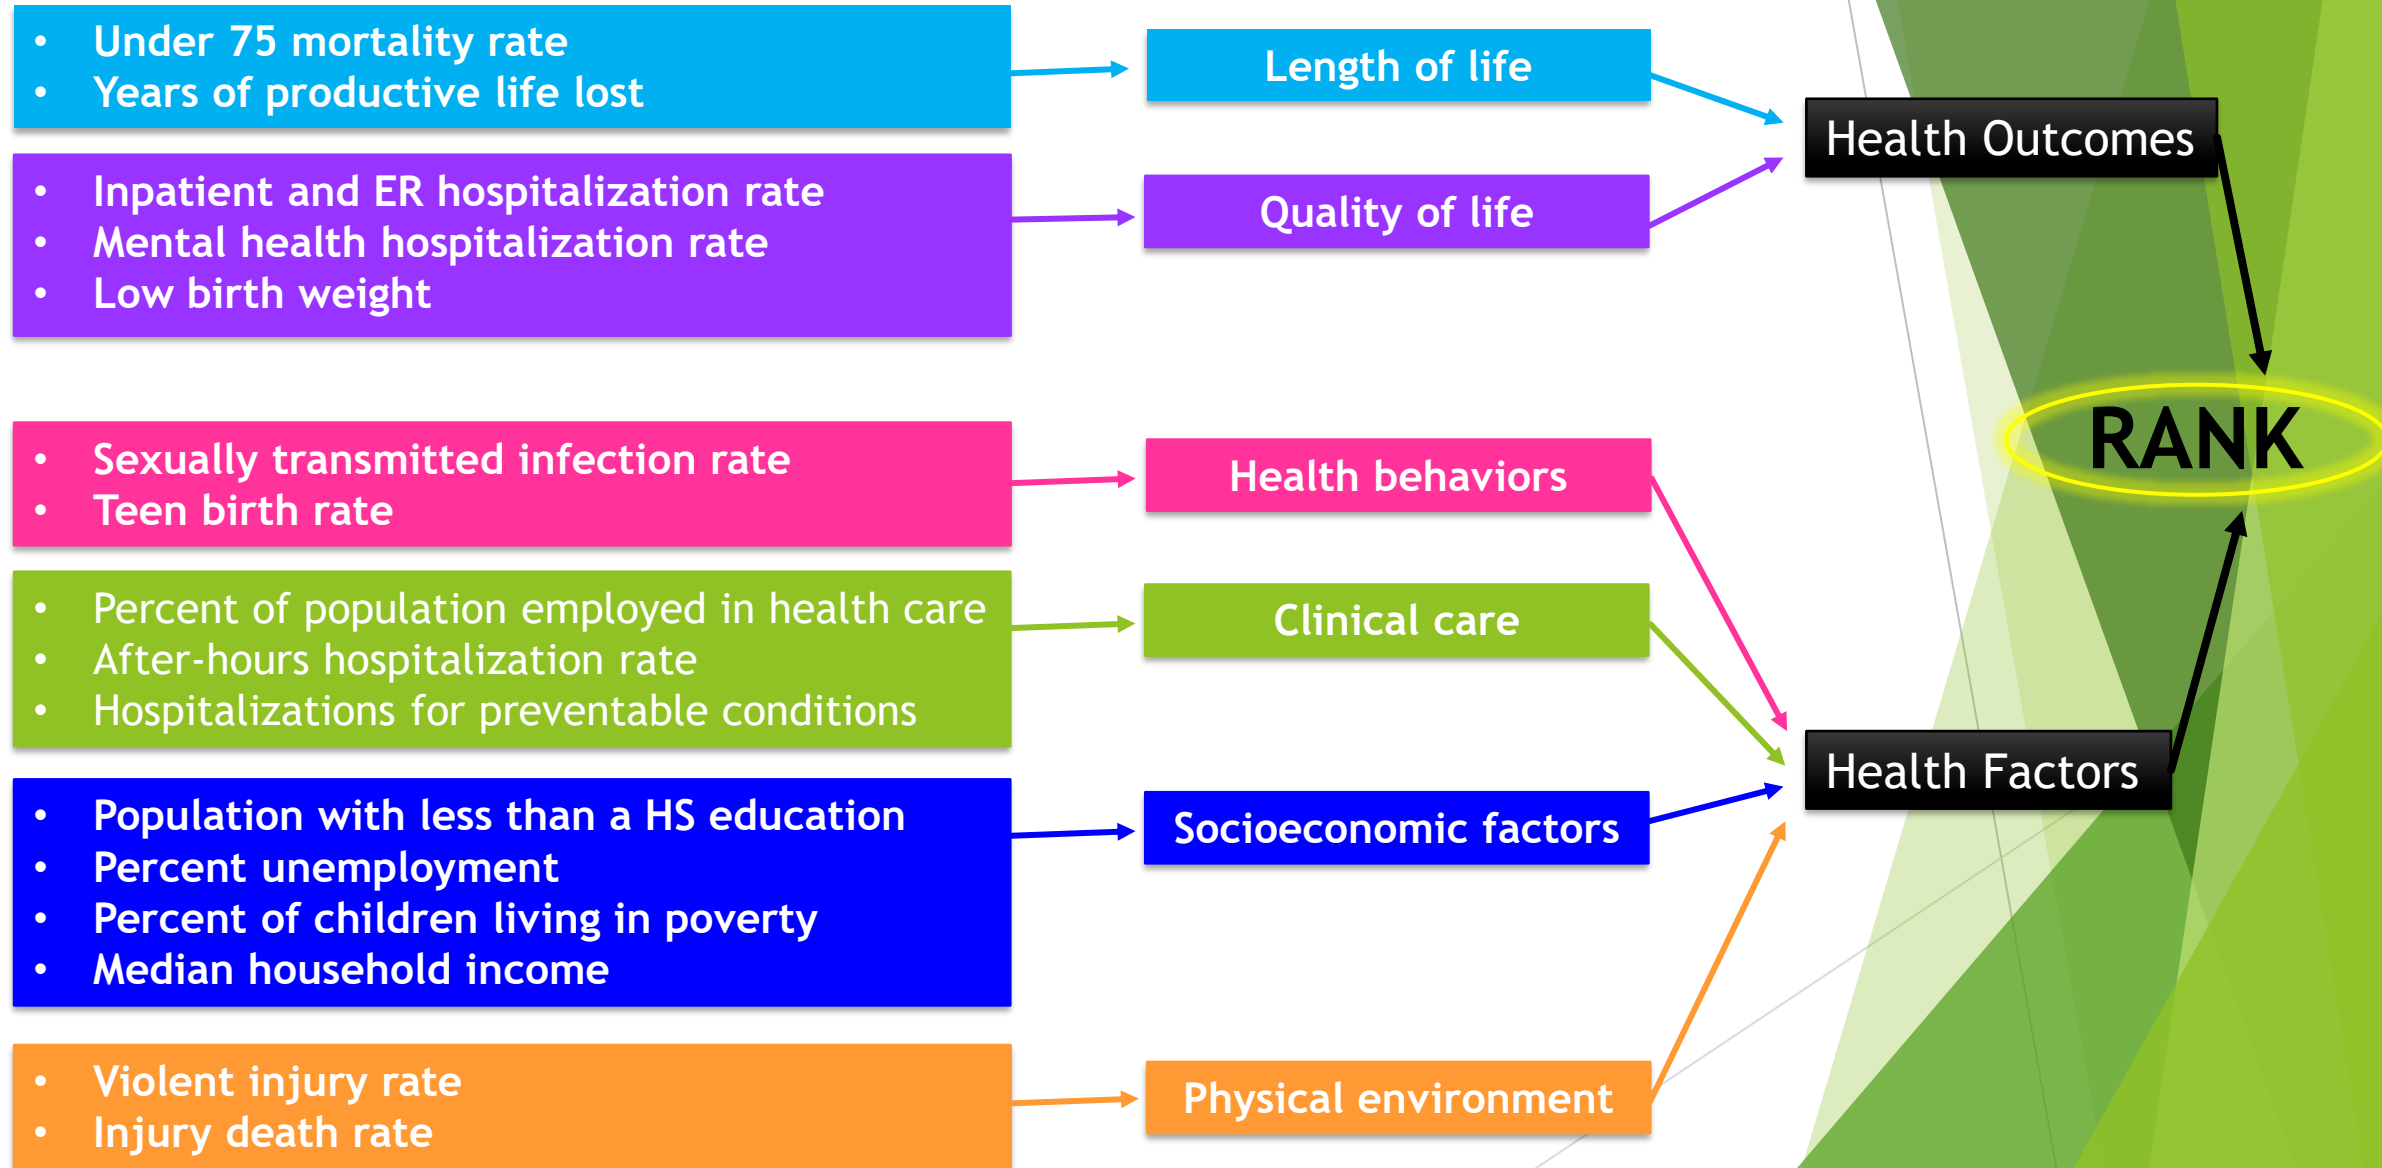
- Under 75 mortality rate
- Years of productive life lost

Length of life

- Inpatient and ER hospitalization rate
- Mental health hospitalization rate
- Low birth weight

Quality of life

Health Outcomes

RANK

- Sexually transmitted infection rate
- Teen birth rate

Health behaviors

- Percent of population employed in health care
- After-hours hospitalization rate
- Hospitalizations for preventable conditions

Clinical care

Health Factors

- Population with less than a HS education
- Percent unemployment
- Percent of children living in poverty
- Median household income

Socioeconomic factors

- Violent injury rate
- Injury death rate

Physical environment